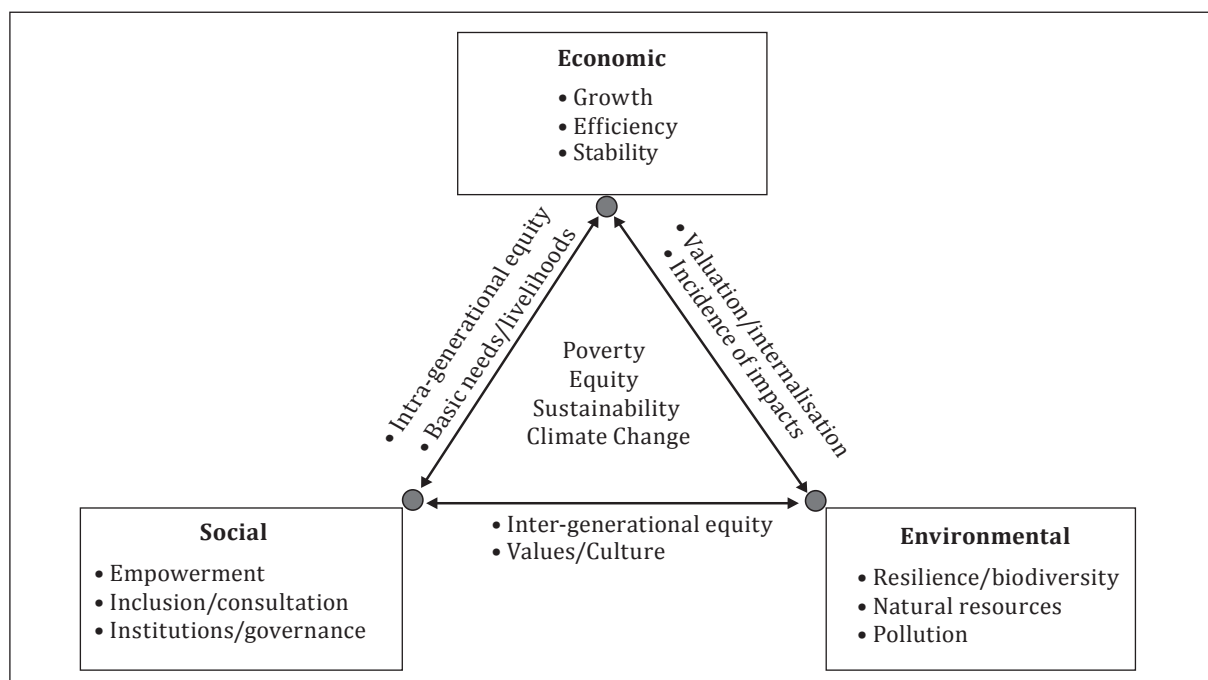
**Economic**
• Growth
• Efficiency
• Stability

• Intra-generational equity
• Basic needs/livelihoods

• Valuation/internalisation
• Incidence of impacts

Poverty
Equity
Sustainability
Climate Change

**Social**
• Empowerment
• Inclusion/consultation
• Institutions/governance

• Inter-generational equity
• Values/Culture

**Environmental**
• Resilience/biodiversity
• Natural resources
• Pollution